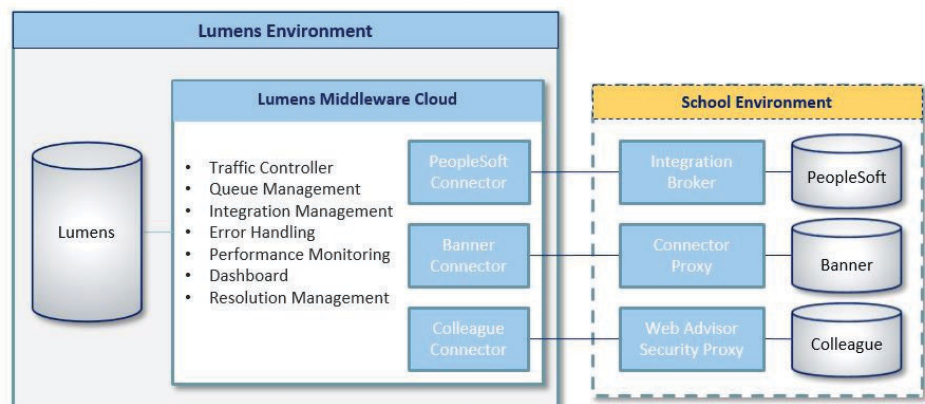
Lumens Environment

Lumens Middleware Cloud

Lumens

- Traffic Controller
- Queue Management
- Integration Management
- Error Handling
- Performance Monitoring
- Dashboard
- Resolution Management

PeopleSoft Connector

Banner Connector

Colleague Connector

School Environment

Integration Broker

Connector Proxy

Web Advisor Security Proxy

PeopleSoft

Banner

Colleague